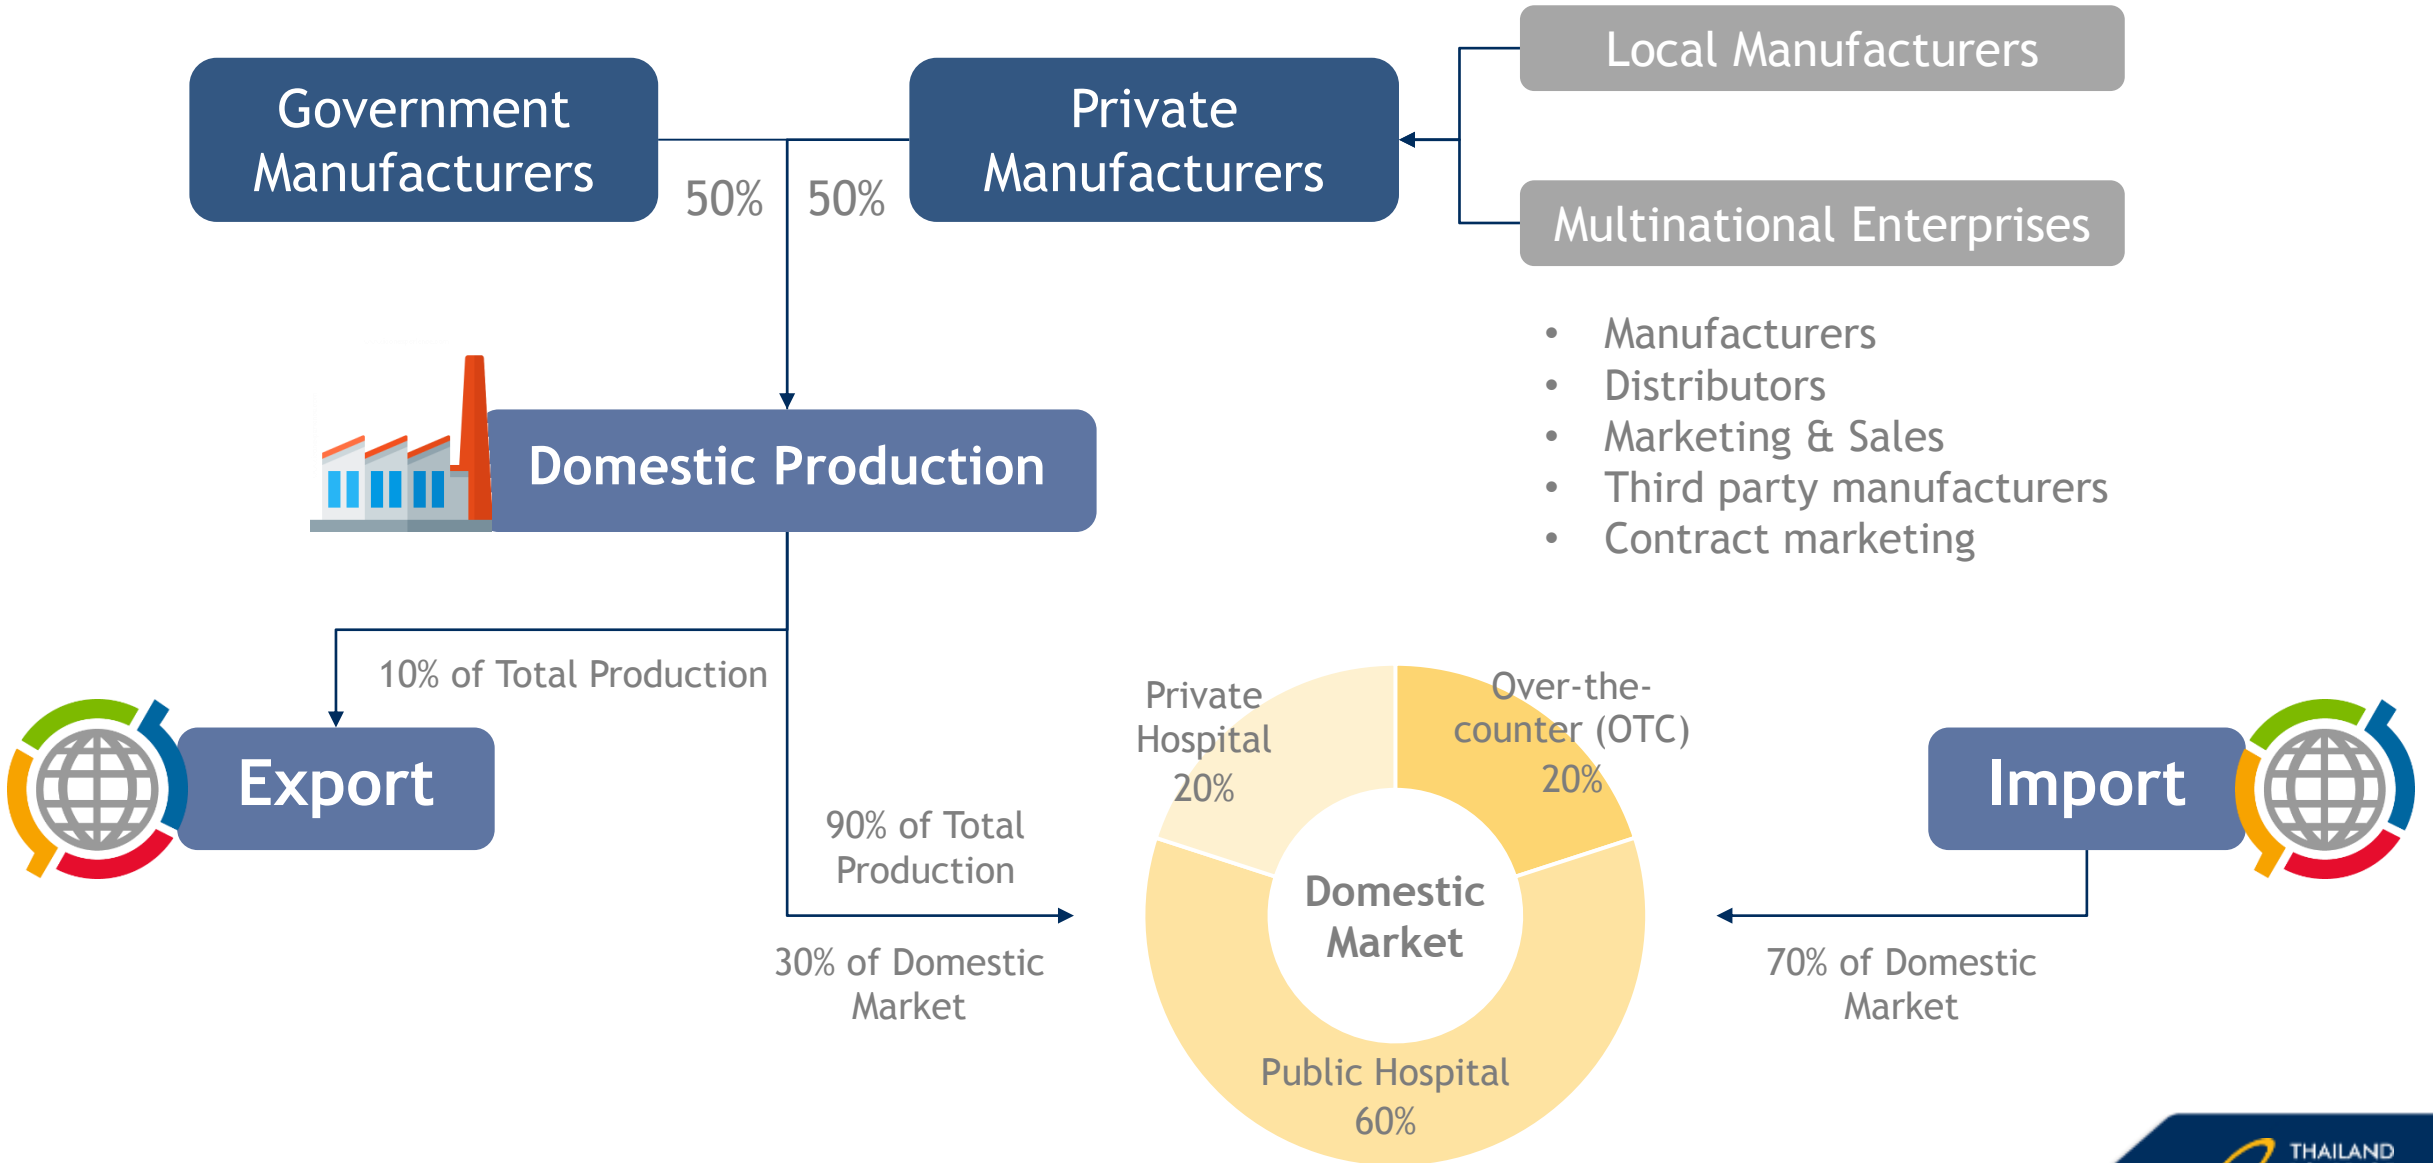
Government Manufacturers

Private Manufacturers

Local Manufacturers

Multinational Enterprises

50%

50%

- Manufacturers
- Distributors
- Marketing & Sales
- Third party manufacturers
- Contract marketing

Domestic Production

10% of Total Production

Export

90% of Total Production

30% of Domestic Market

Private Hospital 20%

Over-the-counter (OTC) 20%

Domestic Market

Public Hospital 60%

Import

70% of Domestic Market

THAILAND